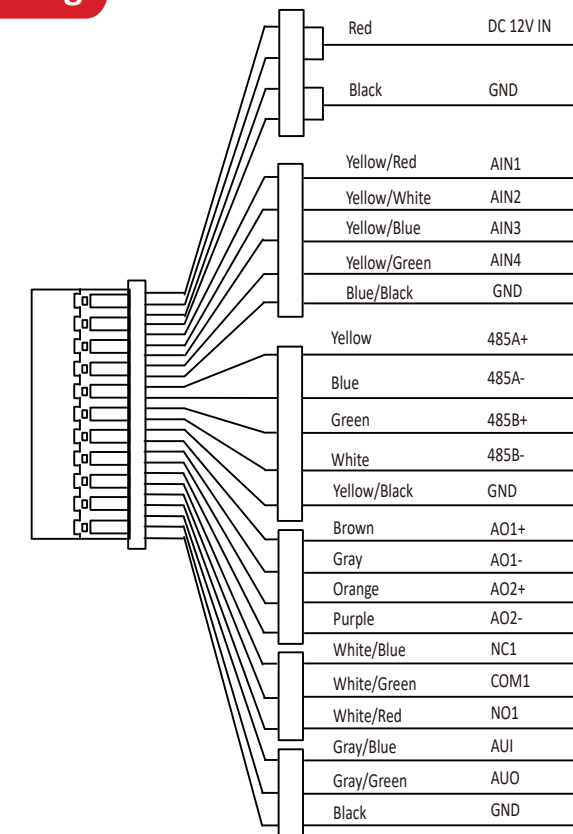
g

Red DC 12V IN

Black GND

Yellow/Red AIN1

Yellow/White AIN2

Yellow/Blue AIN3

Yellow/Green AIN4

Blue/Black GND

Yellow 485A+

Blue 485A-

Green 485B+

White 485B-

Yellow/Black GND

Brown AO1+

Gray AO1-

Orange AO2+

Purple AO2-

White/Blue NC1

White/Green COM1

White/Red NO1

Gray/Blue AUI

Gray/Green AUO

Black GND